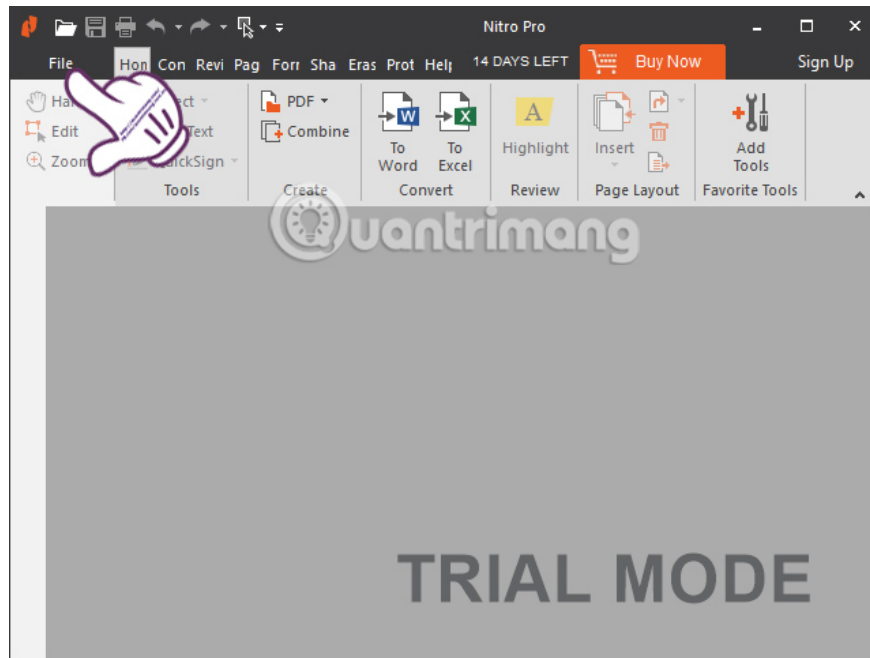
Nitro Pro

File Hon Con Revi Pag Forr Sha Eras Prot Hel 14 DAYS LEFT Buy Now Sign Up

Ha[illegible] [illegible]ect
Edit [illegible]Text
Zoom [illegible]uickSign
Tools

PDF
Combine
Create

To Word
To Excel
Convert

Highlight
Review

Insert
Page Layout

Add Tools
Favorite Tools

Quantrimang

TRIAL MODE